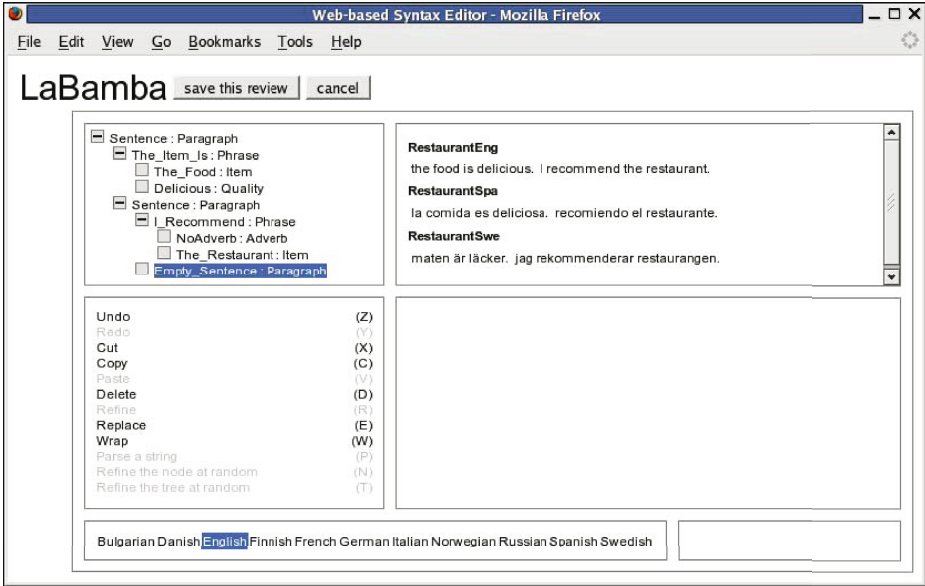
Web-based Syntax Editor - Mozilla Firefox

File Edit View Go Bookmarks Tools Help

LaBamba save this review cancel

Sentence : Paragraph
The_Item_Is : Phrase
The_Food : Item
Delicious : Quality
Sentence : Paragraph
I_Recommend : Phrase
NoAdverb : Adverb
The_Restaurant : Item
Empty_Sentence : Paragraph

RestaurantEng
the food is delicious. I recommend the restaurant.
RestaurantSpa
la comida es deliciosa. recomiendo el restaurante.
RestaurantSwe
maten är läcker. jag rekommenderar restaurangen.

| | |
|---|---|
| Undo | (Z) |
| Redo | (Y) |
| Cut | (X) |
| Copy | (C) |
| Paste | (V) |
| Delete | (D) |
| Refine | (R) |
| Replace | (E) |
| Wrap | (W) |
| Parse a string | (P) |
| Refine the node at random | (N) |
| Refine the tree at random | (T) |

Bulgarian Danish English Finnish French German Italian Norwegian Russian Spanish Swedish